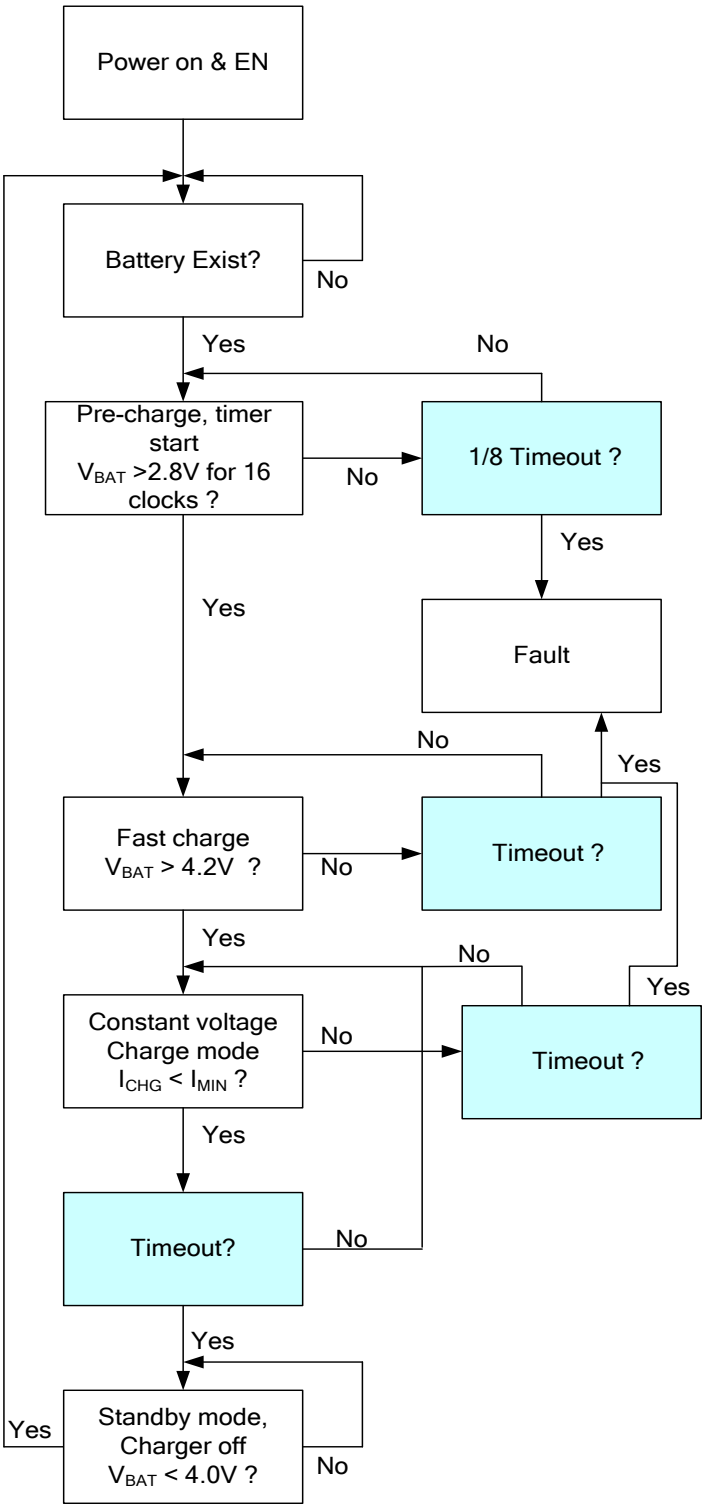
Power on & EN

Battery Exist?

No

Yes

No

Pre-charge, timer start $V_{BAT}$ >2.8V for 16 clocks ?

No

1/8 Timeout ?

Yes

Yes

Fault

No

Yes

Fast charge $V_{BAT}$ > 4.2V ?

No

Timeout ?

Yes

No

Yes

Constant voltage Charge mode $I_{CHG}$ < $I_{MIN}$ ?

No

Timeout ?

Yes

Timeout?

No

Yes

Yes

Standby mode, Charger off $V_{BAT}$ < 4.0V ?

No